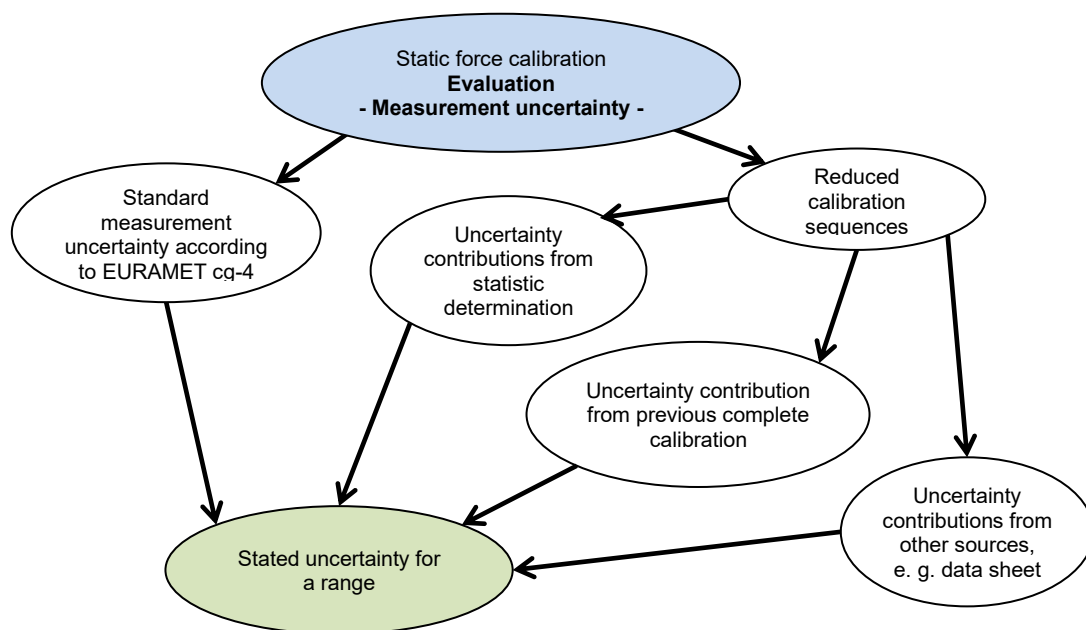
Static force calibration
**Evaluation**
**- Measurement uncertainty -**

Standard measurement uncertainty according to EURAMET cg-4

Reduced calibration sequences

Uncertainty contributions from statistic determination

Uncertainty contribution from previous complete calibration

Uncertainty contributions from other sources, e. g. data sheet

Stated uncertainty for a range